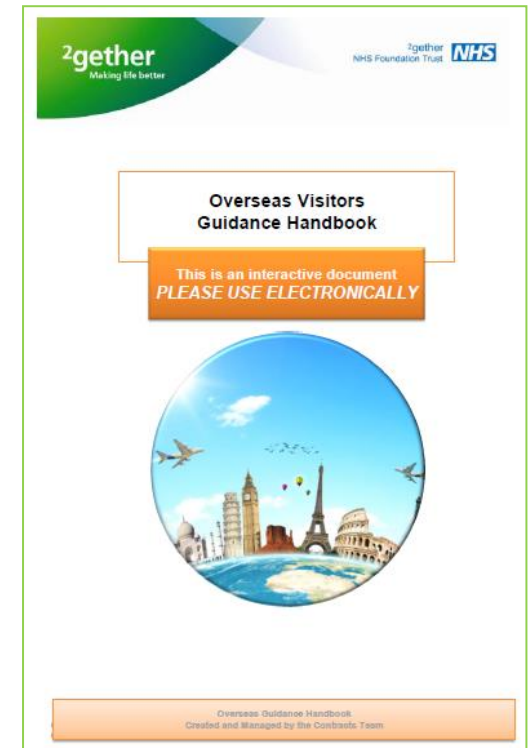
$^2$gether
Making life better

$^2$gether NHS Foundation Trust NHS

Overseas Visitors Guidance Handbook

This is an interactive document
PLEASE USE ELECTRONICALLY

Overseas Guidance Handbook
Created and Managed by the Contracts Team